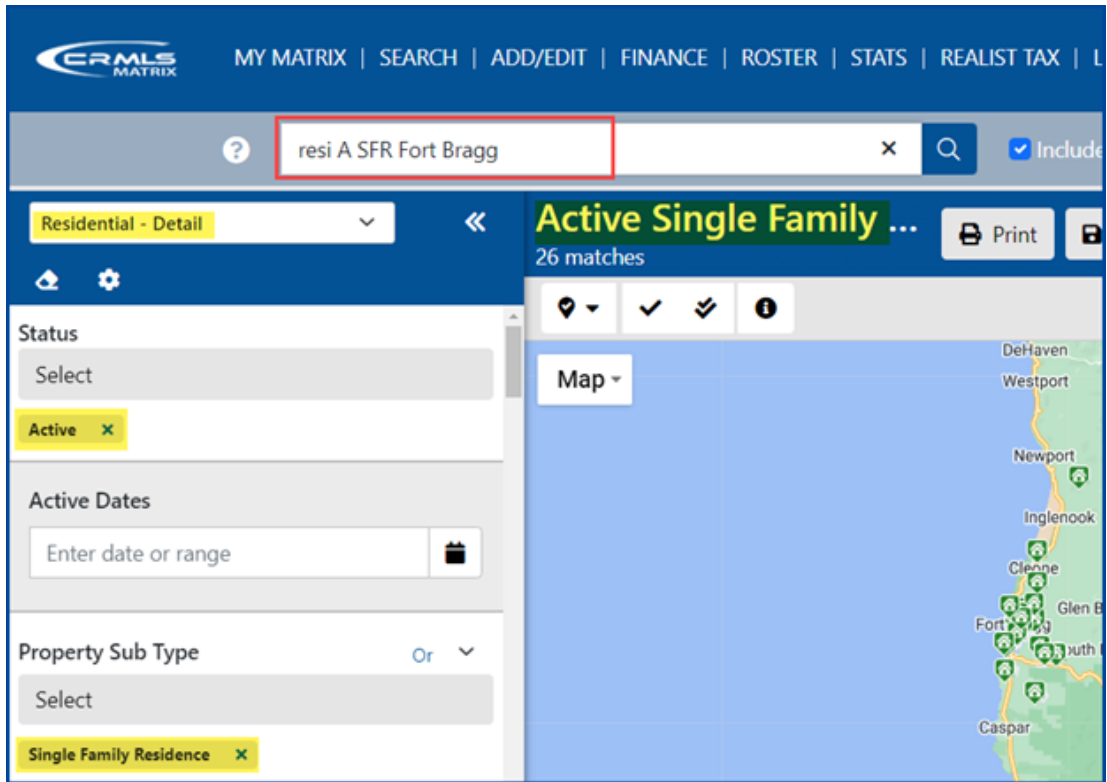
CRMLS MATRIX MY MATRIX | SEARCH | ADD/EDIT | FINANCE | ROSTER | STATS | REALIST TAX | L

? resi A SFR Fort Bragg × Include

Residential - Detail «

Status
Select
Active ×

Active Dates
Enter date or range

Property Sub Type Or
Select
Single Family Residence ×

Active Single Family ...
26 matches
Print

Map
DeHaven
Westport
Newport
Inglenook
Cleone
Glen B
Fort Bragg
South
Caspar